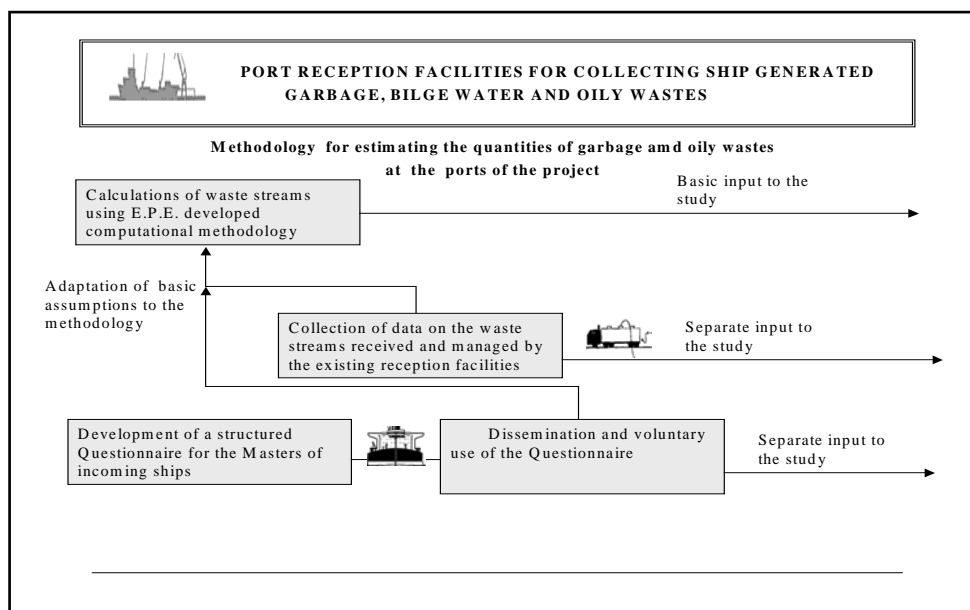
PORT RECEPTION FACILITIES FOR COLLECTING SHIP GENERATED GARBAGE, BILGE WATER AND OILY WASTES

Methodology for estimating the quantities of garbage amd oily wastes at the ports of the project

Calculations of waste streams using E.P.E. developed computational methodology

Basic input to the study

Adaptation of basic assumptions to the methodology

Collection of data on the waste streams received and managed by the existing reception facilities

Separate input to the study

Development of a structured Questionnaire for the Masters of incoming ships

Dissemination and voluntary use of the Questionnaire

Separate input to the study